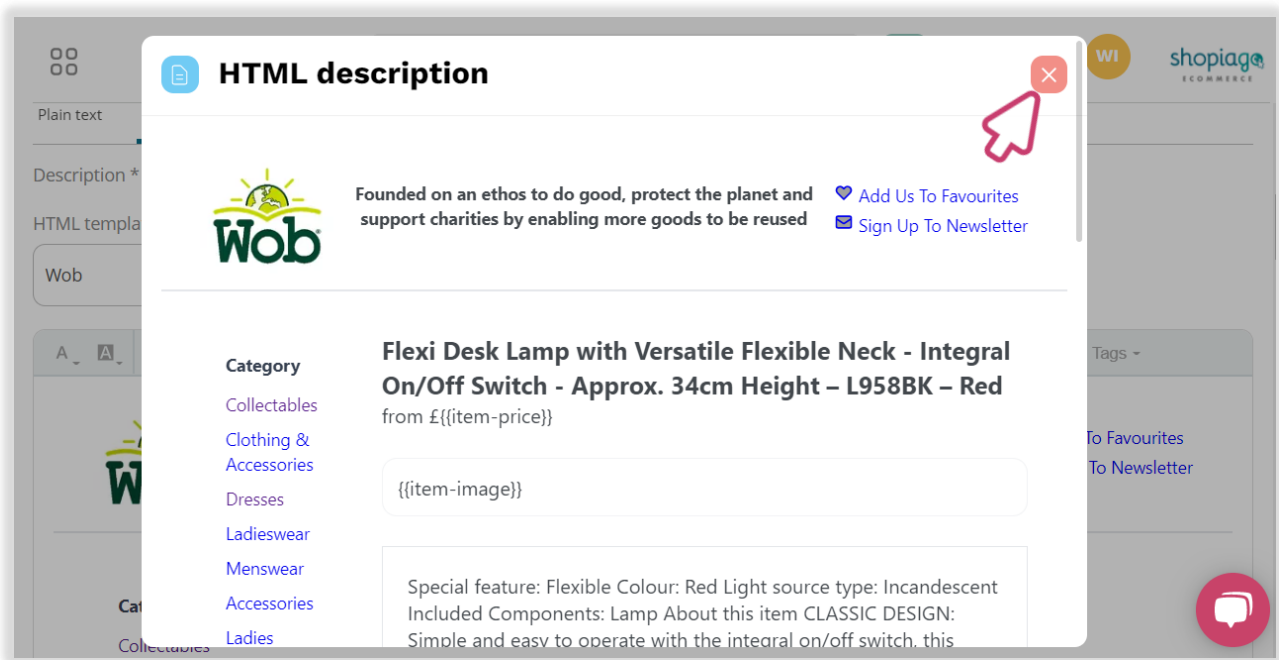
WI
shopiago
ECOMMERCE

Plain text

Description *

HTML templa

Wob

A A

Tags

To Favourites
To Newsletter

Cat
Collectables

HTML description

Wob

Founded on an ethos to do good, protect the planet and support charities by enabling more goods to be reused

Add Us To Favourites
Sign Up To Newsletter

Category
Collectables
Clothing & Accessories
Dresses
Ladieswear
Menswear
Accessories
Ladies

Flexi Desk Lamp with Versatile Flexible Neck - Integral On/Off Switch - Approx. 34cm Height – L958BK – Red
from £{{item-price}}

{{item-image}}

Special feature: Flexible Colour: Red Light source type: Incandescent Included Components: Lamp About this item CLASSIC DESIGN: Simple and easy to operate with the integral on/off switch, this